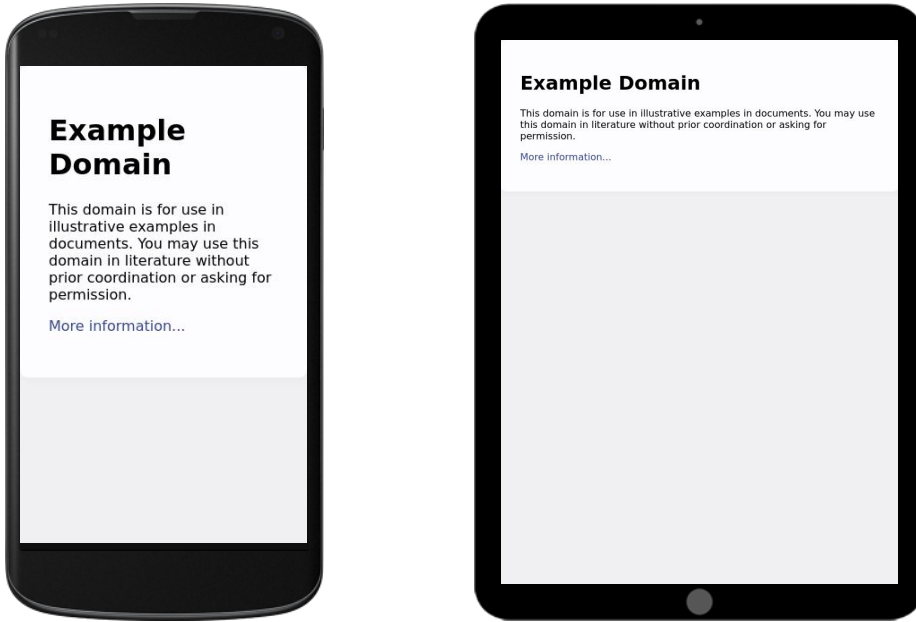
Example Domain

This domain is for use in illustrative examples in documents. You may use this domain in literature without prior coordination or asking for permission.

More information...

Example Domain

This domain is for use in illustrative examples in documents. You may use this domain in literature without prior coordination or asking for permission.

More information...